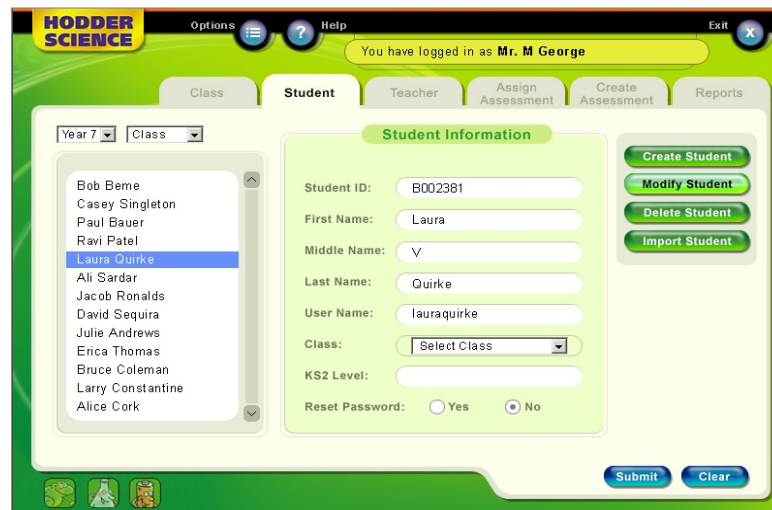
HODDER SCIENCE

Options

Help

Exit

You have logged in as Mr. M George

Class

Student

Teacher

Assign Assessment

Create Assessment

Reports

Year 7

Class

Bob Beme
Casey Singleton
Paul Bauer
Ravi Patel
Laura Quirke
Ali Sardar
Jacob Ronalds
David Sequira
Julie Andrews
Erica Thomas
Bruce Coleman
Larry Constantine
Alice Cork

Student Information

Student ID: B002381

First Name: Laura

Middle Name: V

Last Name: Quirke

User Name: lauraquirke

Class: Select Class

KS2 Level:

Reset Password: Yes No

Create Student

Modify Student

Delete Student

Import Student

Submit

Clear